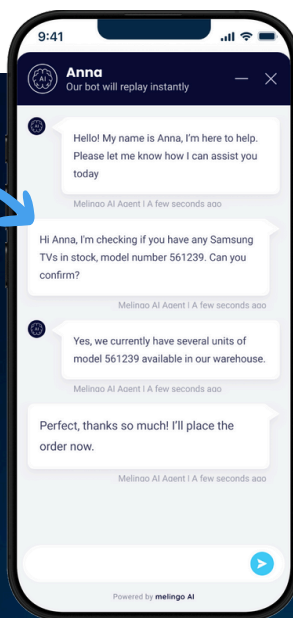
9:41

AI

Anna
Our bot will replay instantly

Hello! My name is Anna, I'm here to help. Please let me know how I can assist you today

Melingo AI Agent | A few seconds ago

Hi Anna, I'm checking if you have any Samsung TVs in stock, model number 561239. Can you confirm?

Melingo AI Agent | A few seconds ago

Yes, we currently have several units of model 561239 available in our warehouse.

Melingo AI Agent | A few seconds ago

Perfect, thanks so much! I'll place the order now.

Melingo AI Agent | A few seconds ago

Powered by melingo AI